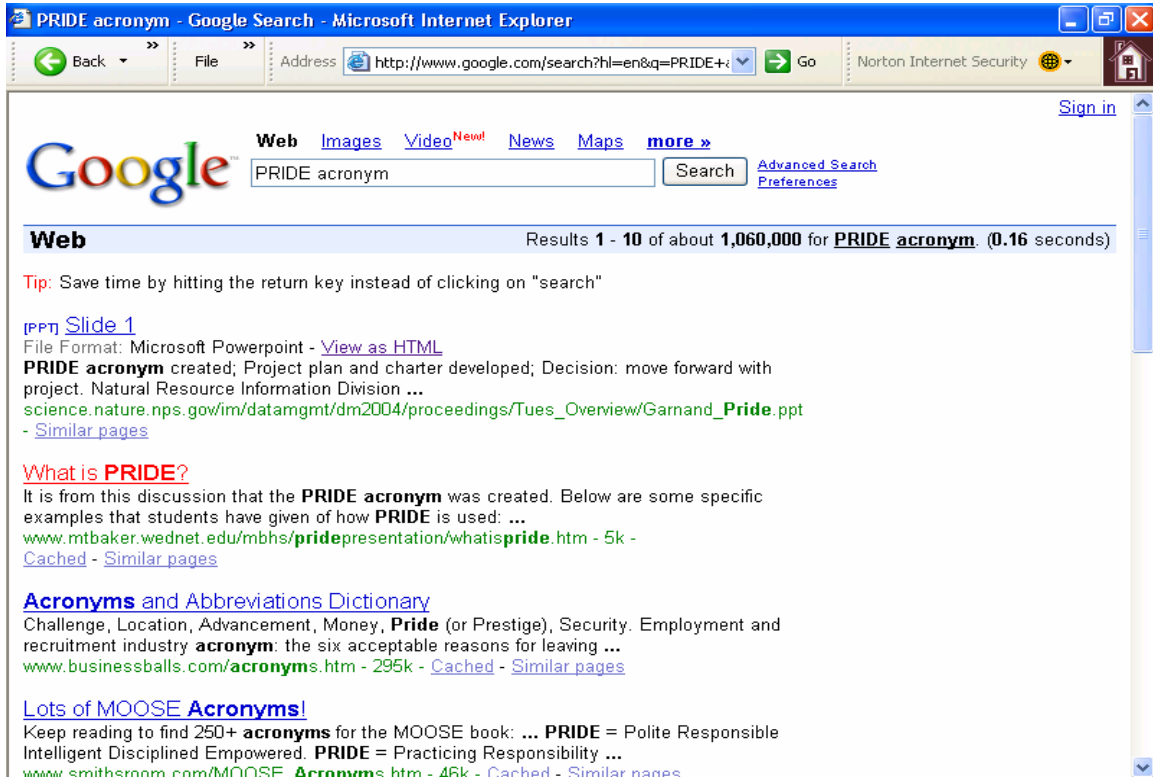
PRIDE acronym - Google Search - Microsoft Internet Explorer

Back File Address http://www.google.com/search?hl=en&q=PRIDE+a Go Norton Internet Security

Sign in

Google

Web Images Video New! News Maps more »

PRIDE acronym Search Advanced Search Preferences

Web Results 1 - 10 of about 1,060,000 for PRIDE acronym. (0.16 seconds)

Tip: Save time by hitting the return key instead of clicking on "search"

[PPT] Slide 1
File Format: Microsoft Powerpoint - View as HTML
PRIDE acronym created; Project plan and charter developed; Decision: move forward with project. Natural Resource Information Division ...
science.nature.nps.gov/im/datamgmt/dm2004/proceedings/Tues_Overview/Garnand_Pride.ppt - Similar pages

What is PRIDE?
It is from this discussion that the PRIDE acronym was created. Below are some specific examples that students have given of how PRIDE is used: ...
www.mtbaker.wednet.edu/mbhs/pridepresentation/whatispride.htm - 5k - Cached - Similar pages

Acronyms and Abbreviations Dictionary
Challenge, Location, Advancement, Money, Pride (or Prestige), Security. Employment and recruitment industry acronym: the six acceptable reasons for leaving ...
www.businessballs.com/acronyms.htm - 295k - Cached - Similar pages

Lots of MOOSE Acronyms!
Keep reading to find 250+ acronyms for the MOOSE book: ... PRIDE = Polite Responsible Intelligent Disciplined Empowered. PRIDE = Practicing Responsibility ...
www.smithsroom.com/MOOSE_Acronyms.htm - 46k - Cached - Similar pages